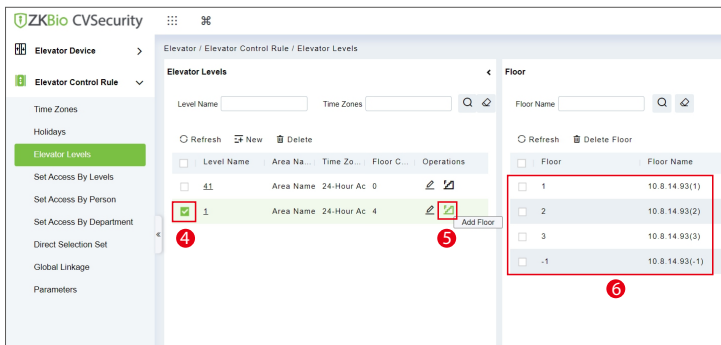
ZKBio CVSecurity

Elevator Device
Elevator Control Rule
Time Zones
Holidays
Elevator Levels
Set Access By Levels
Set Access By Person
Set Access By Department
Direct Selection Set
Global Linkage
Parameters

Elevator / Elevator Control Rule / Elevator Levels

Elevator Levels

Level Name
Time Zones

Refresh New Delete

| | Level Name | Area Na... | Time Zo... | Floor C... | Operations |
|---|---|---|---|---|---|
| | 41 | Area Name | 24-Hour Ac | 0 | |
| | 1 | Area Name | 24-Hour Ac | 4 | |

4
5
Add Floor

Floor

Floor Name

Refresh Delete Floor

| | Floor | Floor Name |
|---|---|---|
| | 1 | 10.8.14.93(1) |
| | 2 | 10.8.14.93(2) |
| | 3 | 10.8.14.93(3) |
| | -1 | 10.8.14.93(-1) |

6